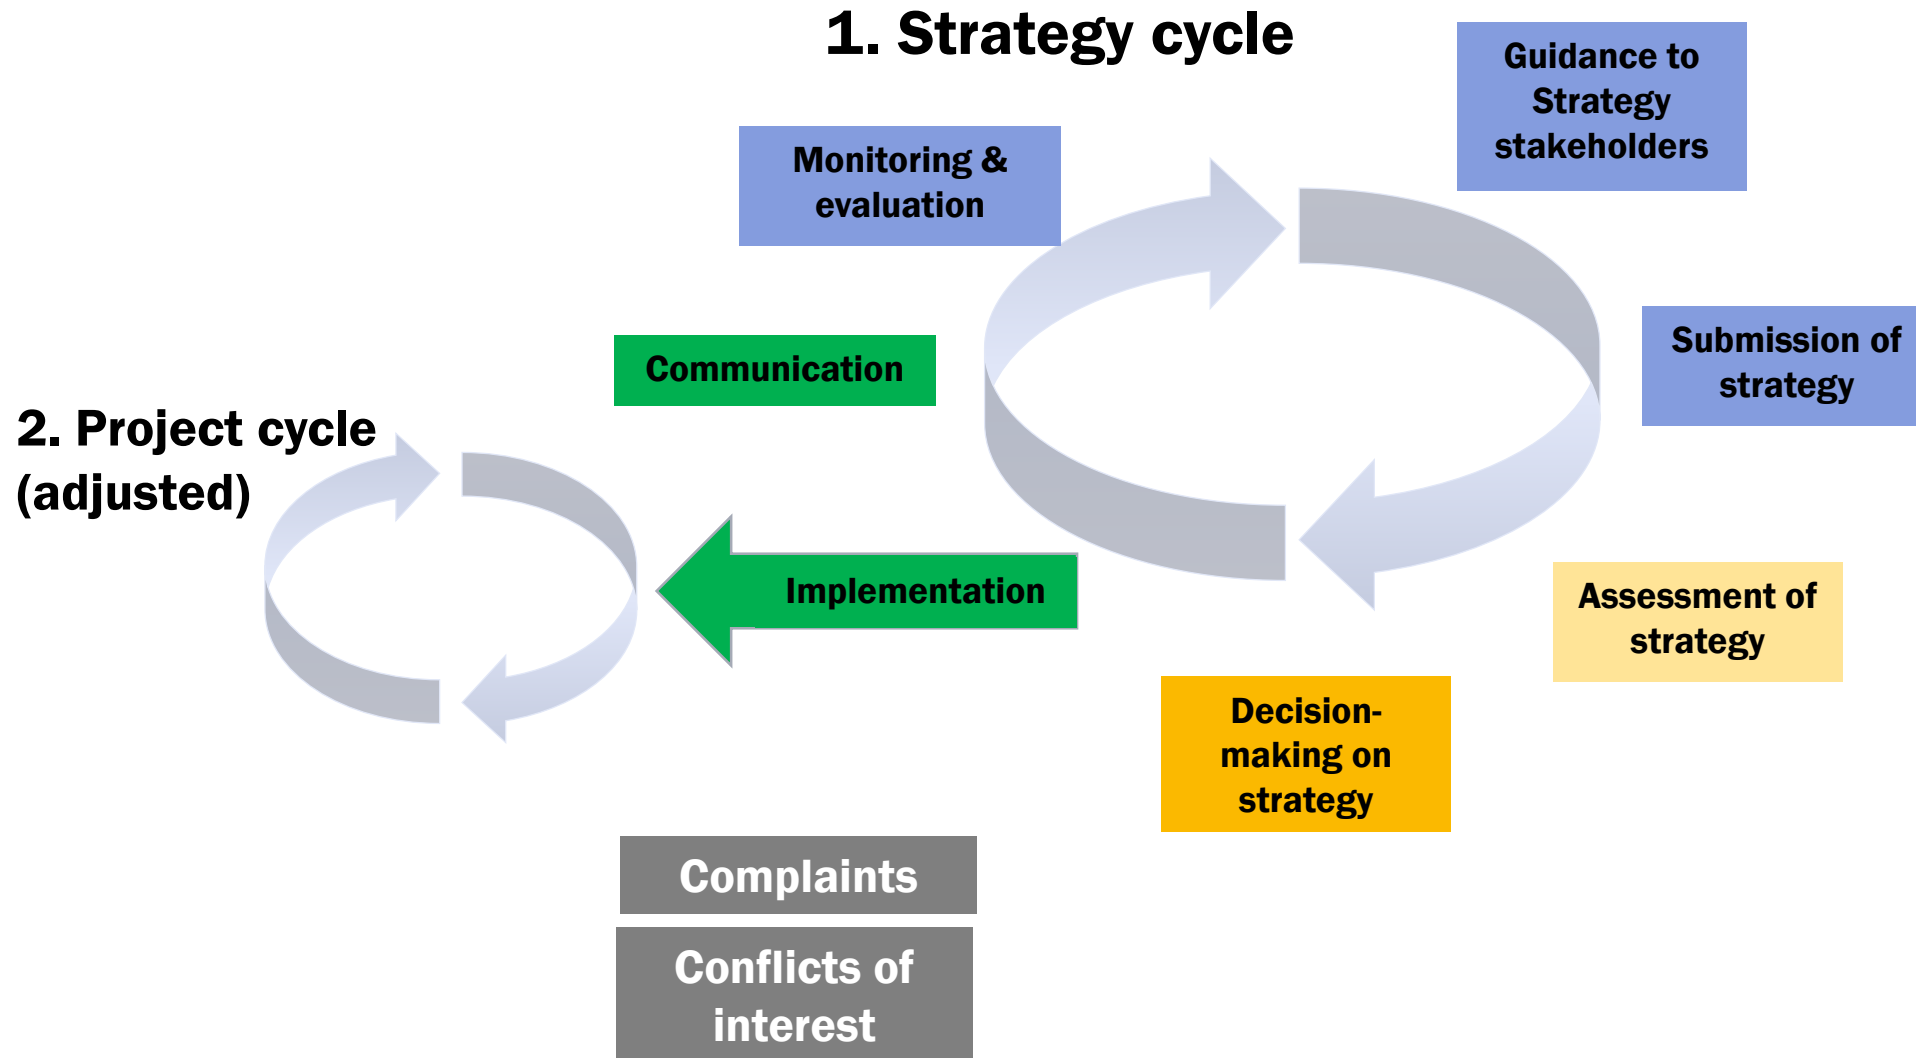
1. Strategy cycle

Guidance to Strategy stakeholders

Monitoring & evaluation

Submission of strategy

Communication

2. Project cycle (adjusted)

Implementation

Assessment of strategy

Decision-making on strategy

Complaints

Conflicts of interest